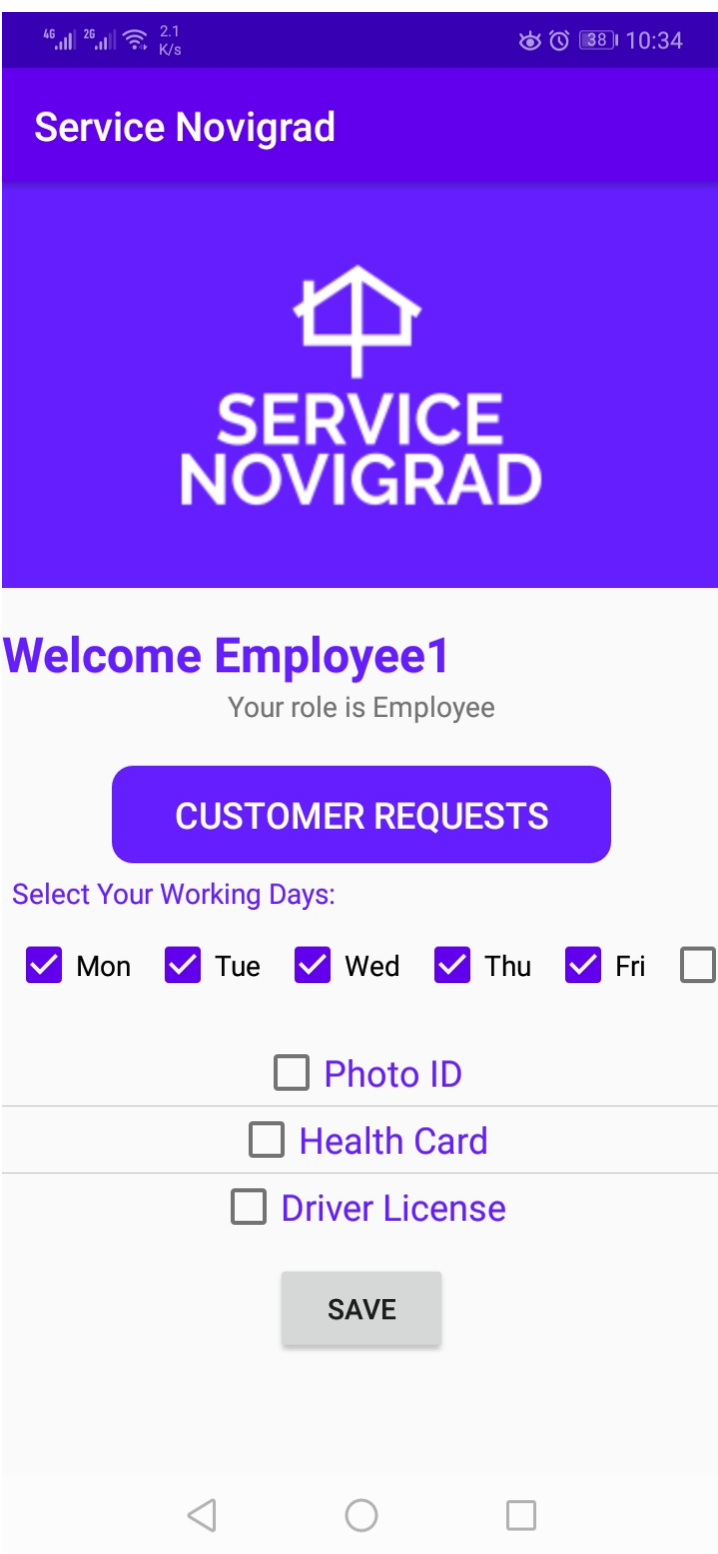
4G 2G 2.1 K/s 38 10:34

Service Novigrad

SERVICE NOVIGRAD

Welcome Employee1

Your role is Employee

CUSTOMER REQUESTS

Select Your Working Days:

Mon Tue Wed Thu Fri

Photo ID

Health Card

Driver License

SAVE